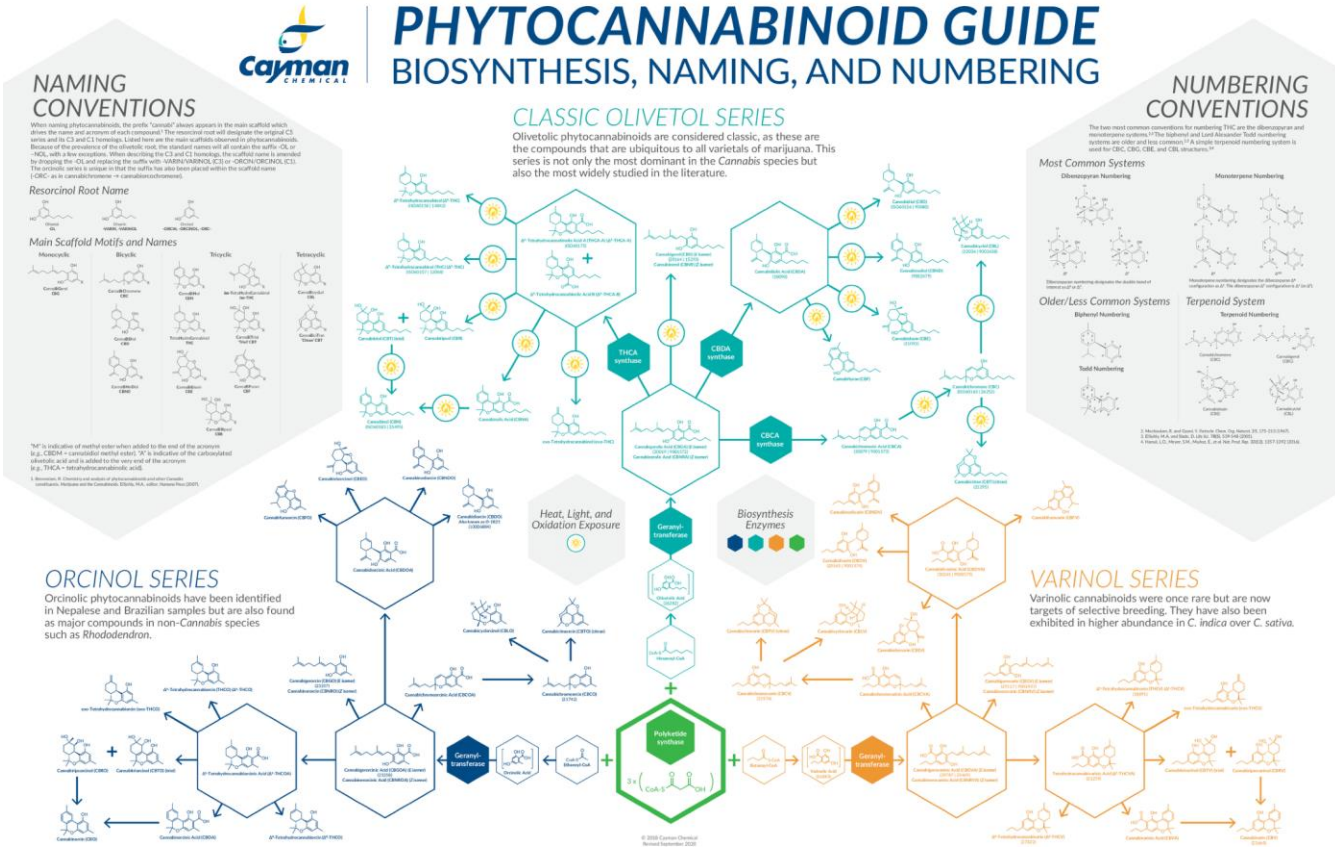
Cayman CHEMICAL

PHYTOCANNABINOID GUIDE
BIOSYNTHESIS, NAMING, AND NUMBERING

NAMING CONVENTIONS

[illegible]

Resorcinol Root Name

Main Scaffold Motifs and Names

Monocyclic

Bicyclic

Tricyclic

Tetracyclic

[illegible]

CLASSIC OLIVETOL SERIES

Olivetolic phytocannabinoids are considered classic, as these are the compounds that are ubiquitous to all varietals of marijuana. This series is not only the most dominant in the Cannabis species but also the most widely studied in the literature.

NUMBERING CONVENTIONS

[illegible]

Most Common Systems

Dibenzopyran Numbering

Monoterpene Numbering

Older/Less Common Systems

Biphenyl Numbering

Todd Numbering

Terpenoid System

Terpenoid Numbering

THCA synthase

CBDA synthase

CBCA synthase

Heat, Light, and Oxidation Exposure

Biosynthesis Enzymes

Geranyl-transferase

ORCINOL SERIES

Orcinolic phytocannabinoids have been identified in Nepalese and Brazilian samples but are also found as major compounds in non-Cannabis species such as Rhododendron.

VARINOL SERIES

Varinolic cannabinoids were once rare but are now targets of selective breeding. They have also been exhibited in higher abundance in C. indica over C. sativa.

Geranyl-transferase

Polyketide synthase

Geranyl-transferase

© 2018 Cayman Chemical
Revised September 2020